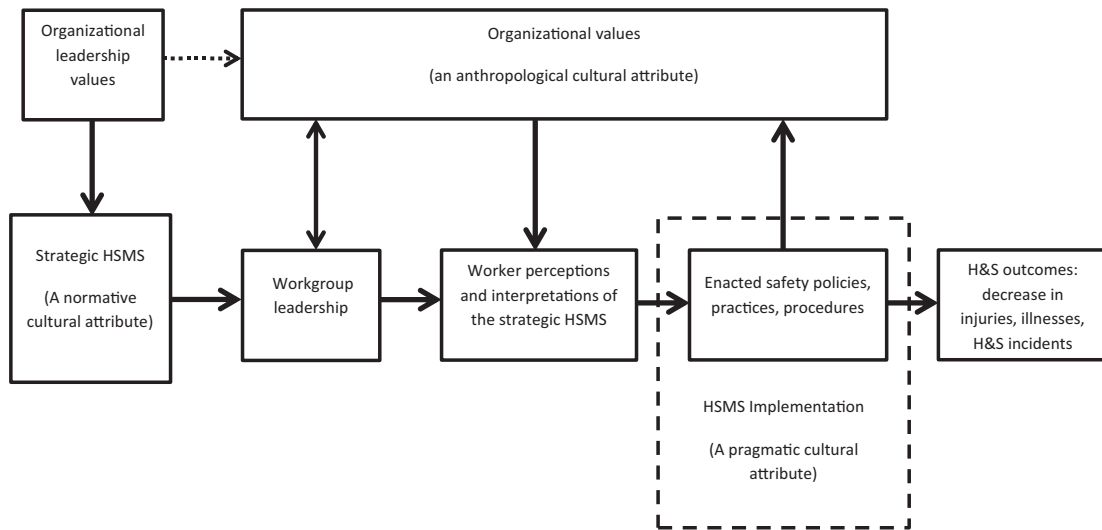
Organizational leadership values

Organizational values

(an anthropological cultural attribute)

Strategic HSMS

(A normative cultural attribute)

Workgroup leadership

Worker perceptions and interpretations of the strategic HSMS

Enacted safety policies, practices, procedures

H&S outcomes: decrease in injuries, illnesses, H&S incidents

HSMS Implementation

(A pragmatic cultural attribute)